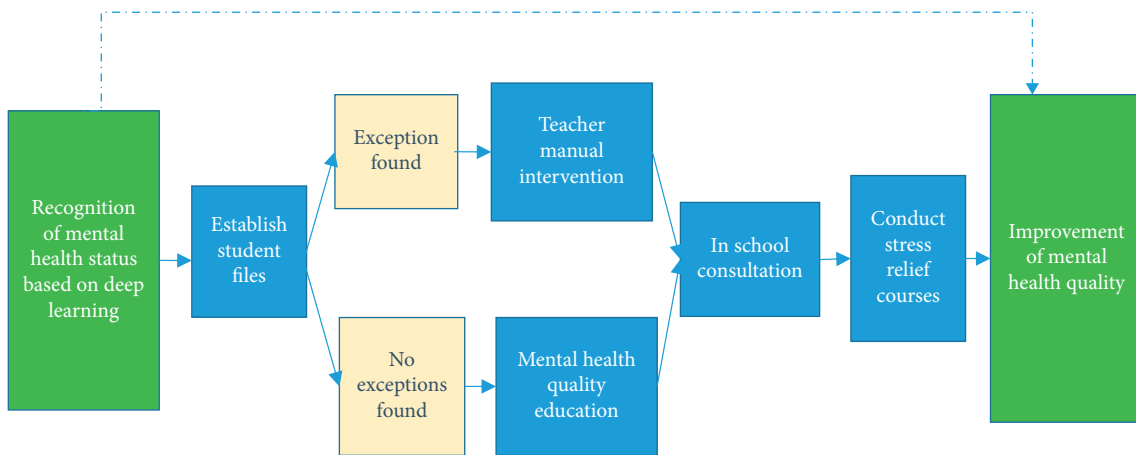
Recognition of mental health status based on deep learning

Establish student files

Exception found

No exceptions found

Teacher manual intervention

Mental health quality education

In school consultation

Conduct stress relief courses

Improvement of mental health quality